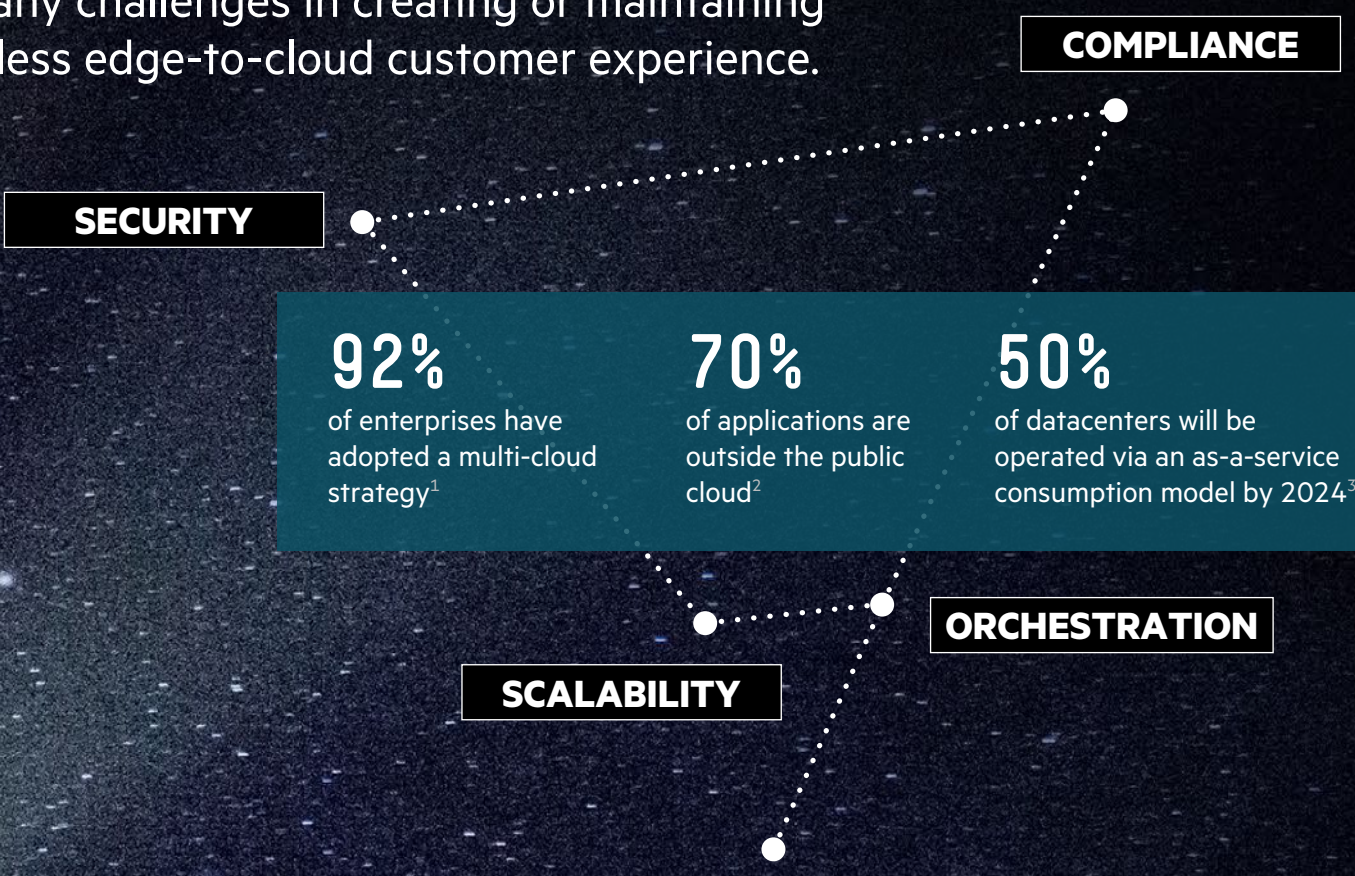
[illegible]any challenges in creating or maintaining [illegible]less edge-to-cloud customer experience.

COMPLIANCE

SECURITY

92%
of enterprises have adopted a multi-cloud strategy$^{1}$

70%
of applications are outside the public cloud$^{2}$

50%
of datacenters will be operated via an as-a-service consumption model by 2024$^{3}$

ORCHESTRATION

SCALABILITY